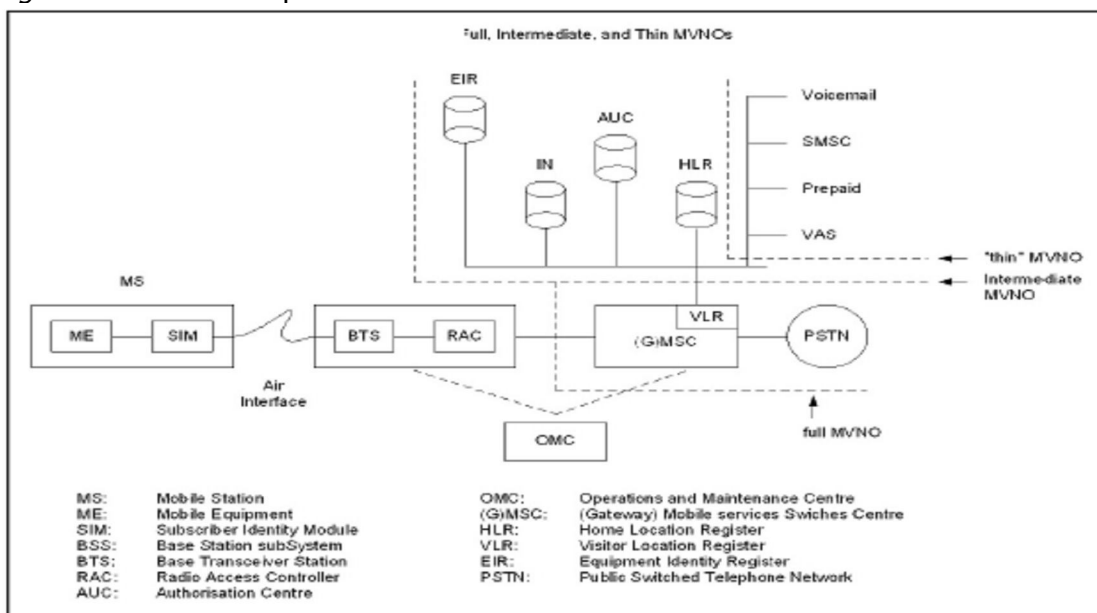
Full, Intermediate, and Thin MVNOs

EIR

AUC

IN

HLR

Voicemail

SMSC

Prepaid

VAS

"thin" MVNO

Intermediate MVNO

MS

ME

SIM

BTS

RAC

VLR

(G)MSC

PSTN

Air Interface

OMC

full MVNO

| | | | |
|---|---|---|---|
| MS: | Mobile Station | OMC: | Operations and Maintenance Centre |
| ME: | Mobile Equipment | (G)MSC: | (Gateway) Mobile services Swiches Centre |
| SIM: | Subscriber Identity Module | HLR: | Home Location Register |
| BSS: | Base Station subSystem | VLR: | Visitor Location Register |
| BTS: | Base Transceiver Station | EIR: | Equipment Identity Register |
| RAC: | Radio Access Controller | PSTN: | Public Switched Telephone Network |
| AUC: | Authorisation Centre | | |